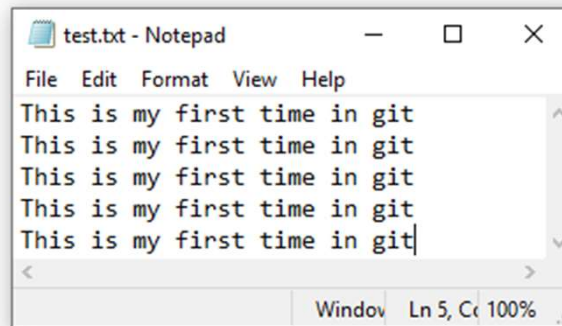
test.txt - Notepad

File Edit Format View Help

This is my first time in git
This is my first time in git
This is my first time in git
This is my first time in git
This is my first time in git

Windov Ln 5, Cc 100%